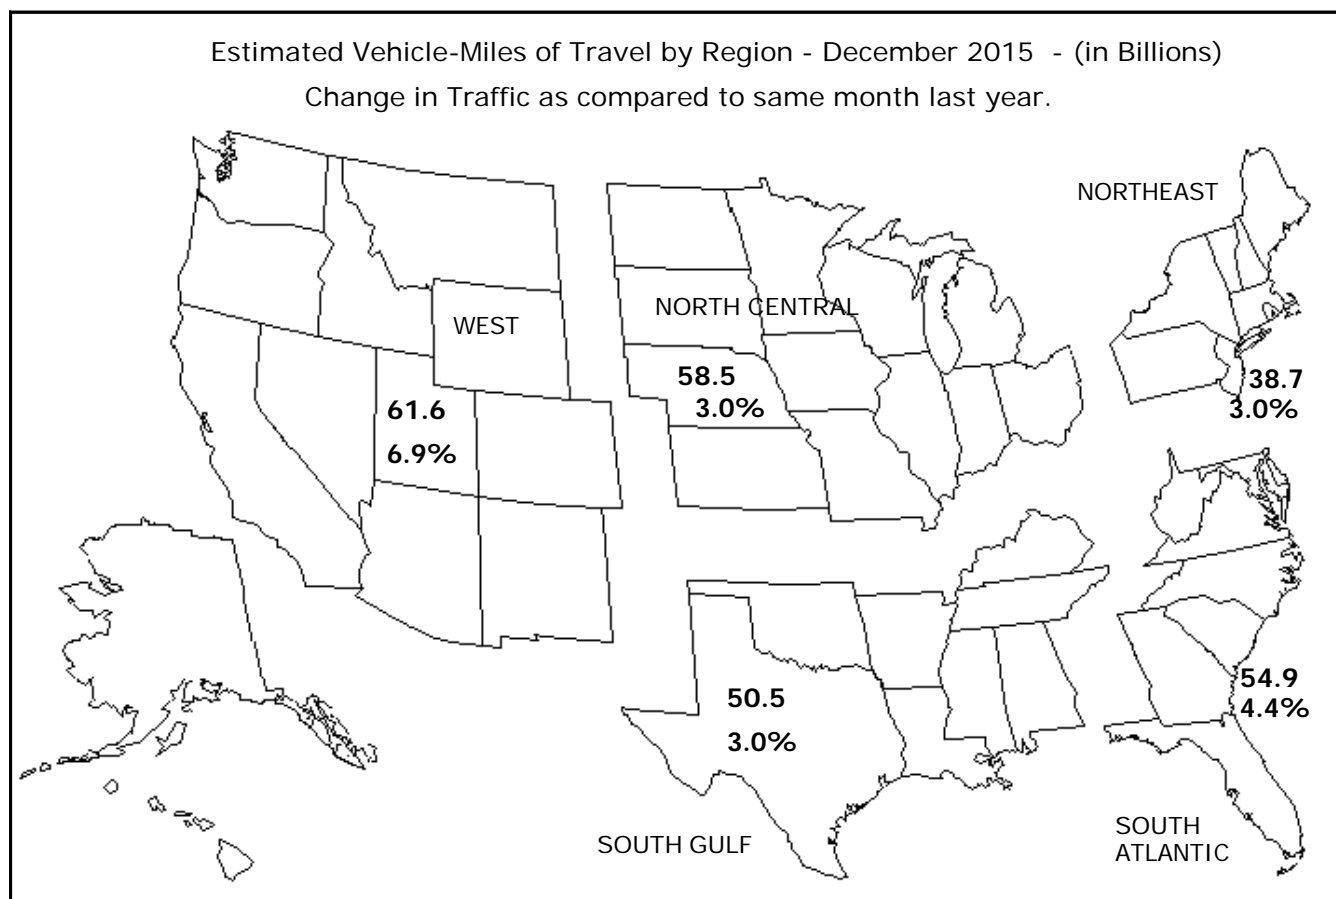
Estimated Vehicle-Miles of Travel by Region - December 2015 - (in Billions)
Change in Traffic as compared to same month last year.

NORTHEAST

WEST

NORTH CENTRAL

58.5
3.0%

38.7
3.0%

61.6
6.9%

54.9
4.4%

50.5
3.0%

SOUTH GULF

SOUTH ATLANTIC